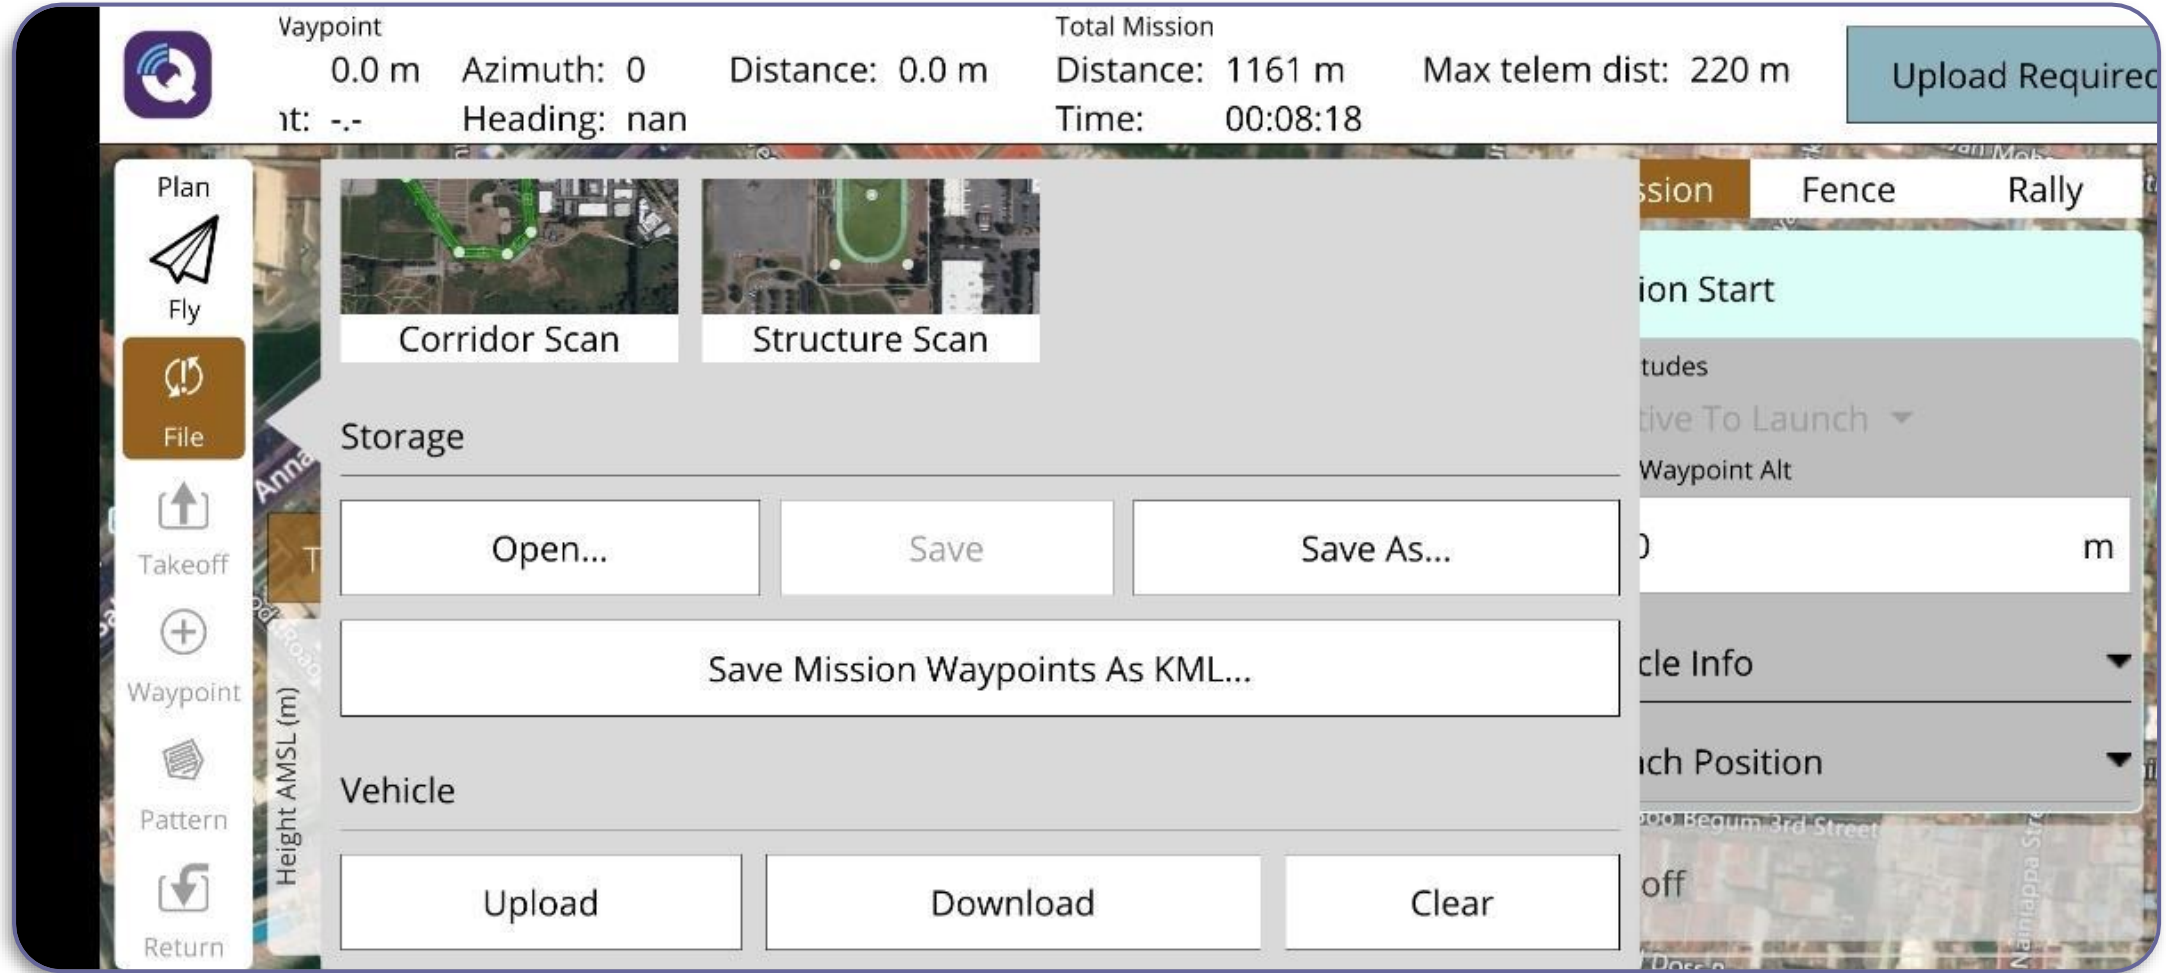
Vaypoint
0.0 m Azimuth: 0 Distance: 0.0 m
ıt: -.- Heading: nan

Total Mission
Distance: 1161 m Max telem dist: 220 m
Time: 00:08:18

Upload Requirec

Plan
Fly
File
Takeoff
Waypoint
Pattern
Return

Corridor Scan
Structure Scan

Storage

Open...
Save
Save As...
Save Mission Waypoints As KML...

Vehicle

Upload
Download
Clear

Height AMSL (m)

ssion Fence Rally

ion Start
tudes
tive To Launch
Waypoint Alt
0 m
cle Info
ch Position
off